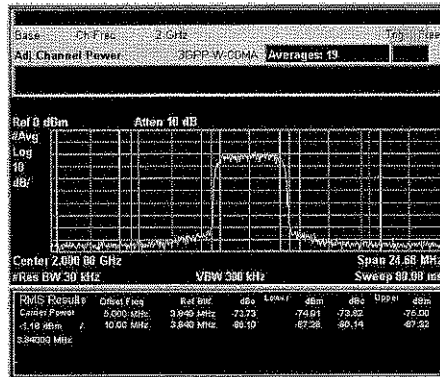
Base Ch Freq 2 GHz Trig Free

Adj Channel Power 3GPP W-CDMA Averages: 19

Ref 0 dBm Atten 10 dB

#Avg

Log

10

dB/

Center 2.000 00 GHz Span 24.68 MHz

#Res BW 30 kHz VBW 300 kHz Sweep 80.00 ms

| RMS Results | Offset Freq | Ref BW | dBc | Lower dBm | dBc | Upper dBm |
|---|---|---|---|---|---|---|
| Carrier Power | 5.000 MHz | 3.840 MHz | -73.73 | -74.91 | -73.82 | -75.00 |
| -1.18 dBm / | 10.00 MHz | 3.840 MHz | -86.10 | -87.28 | -86.14 | -87.32 |
| 3.84000 MHz | | | | | | |